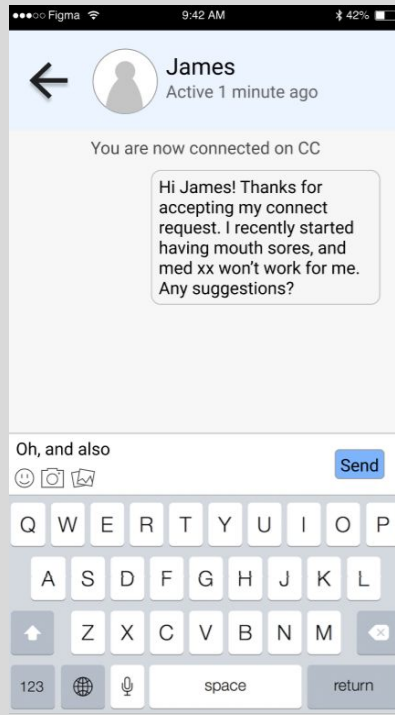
●●●○○ Figma 9:42 AM 42%

James
Active 1 minute ago

You are now connected on CC

Hi James! Thanks for accepting my connect request. I recently started having mouth sores, and med xx won't work for me. Any suggestions?

Oh, and also

Send

Q W E R T Y U I O P
A S D F G H J K L
Z X C V B N M
123 space return